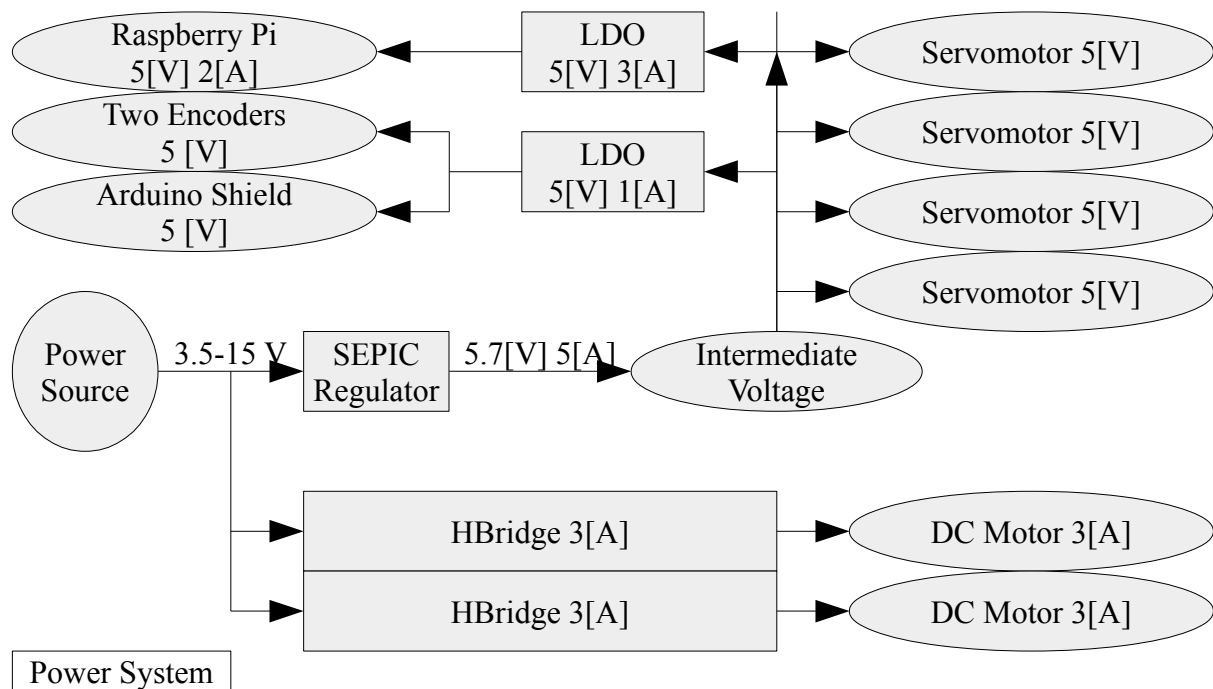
Raspberry Pi
5[V] 2[A]

LDO
5[V] 3[A]

Servomotor 5[V]

Two Encoders
5 [V]

LDO
5[V] 1[A]

Servomotor 5[V]

Arduino Shield
5 [V]

Servomotor 5[V]

Servomotor 5[V]

Power
Source

3.5-15 V

SEPIC
Regulator

5.7[V] 5[A]

Intermediate
Voltage

HBridge 3[A]

DC Motor 3[A]

HBridge 3[A]

DC Motor 3[A]

Power System